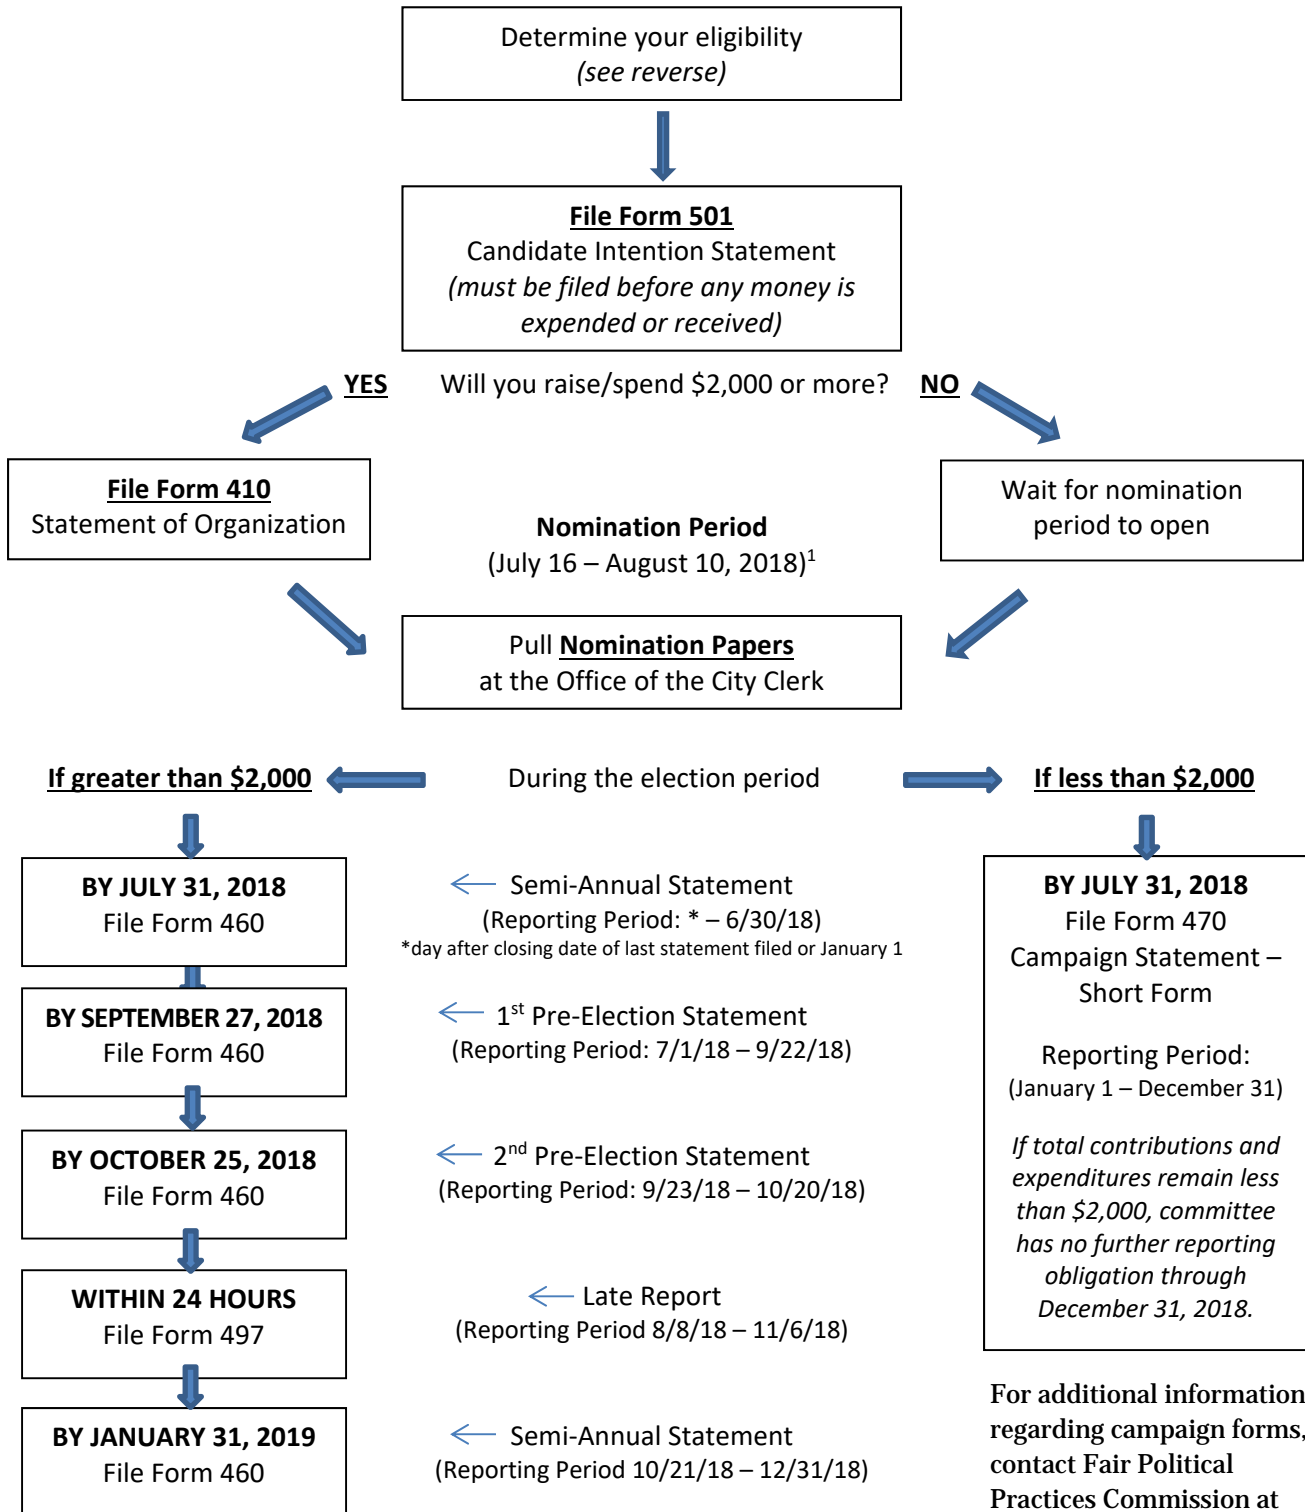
Determine your eligibility
(see reverse)

File Form 501
Candidate Intention Statement
(must be filed before any money is expended or received)

YES Will you raise/spend \$2,000 or more? NO

File Form 410
Statement of Organization

Nomination Period
(July 16 – August 10, 2018)$^1$

Wait for nomination period to open

Pull Nomination Papers
at the Office of the City Clerk

If greater than \$2,000

During the election period

If less than \$2,000

BY JULY 31, 2018
File Form 460

Semi-Annual Statement
(Reporting Period: * – 6/30/18)
*day after closing date of last statement filed or January 1

BY JULY 31, 2018
File Form 470
Campaign Statement – Short Form

Reporting Period:
(January 1 – December 31)

If total contributions and expenditures remain less than \$2,000, committee has no further reporting obligation through December 31, 2018.

BY SEPTEMBER 27, 2018
File Form 460

1$^{st}$ Pre-Election Statement
(Reporting Period: 7/1/18 – 9/22/18)

BY OCTOBER 25, 2018
File Form 460

2$^{nd}$ Pre-Election Statement
(Reporting Period: 9/23/18 – 10/20/18)

WITHIN 24 HOURS
File Form 497

Late Report
(Reporting Period 8/8/18 – 11/6/18)

BY JANUARY 31, 2019
File Form 460

Semi-Annual Statement
(Reporting Period 10/21/18 – 12/31/18)

For additional information regarding campaign forms, contact Fair Political Practices Commission at